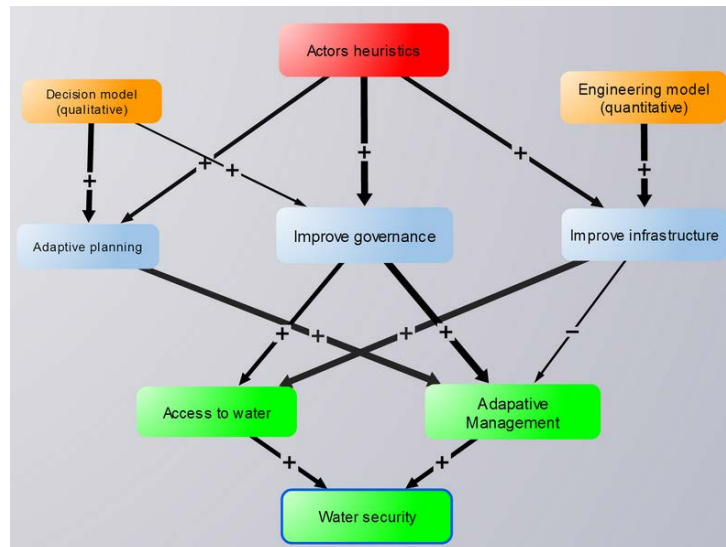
Actors heuristics

Decision model (qualitative)

Engineering model (quantitative)

+

+

+

+

+

+

Adaptive planning

Improve governance

Improve infrastructure

+

+

+

+

−

Access to water

Adapative Management

+

+

Water security